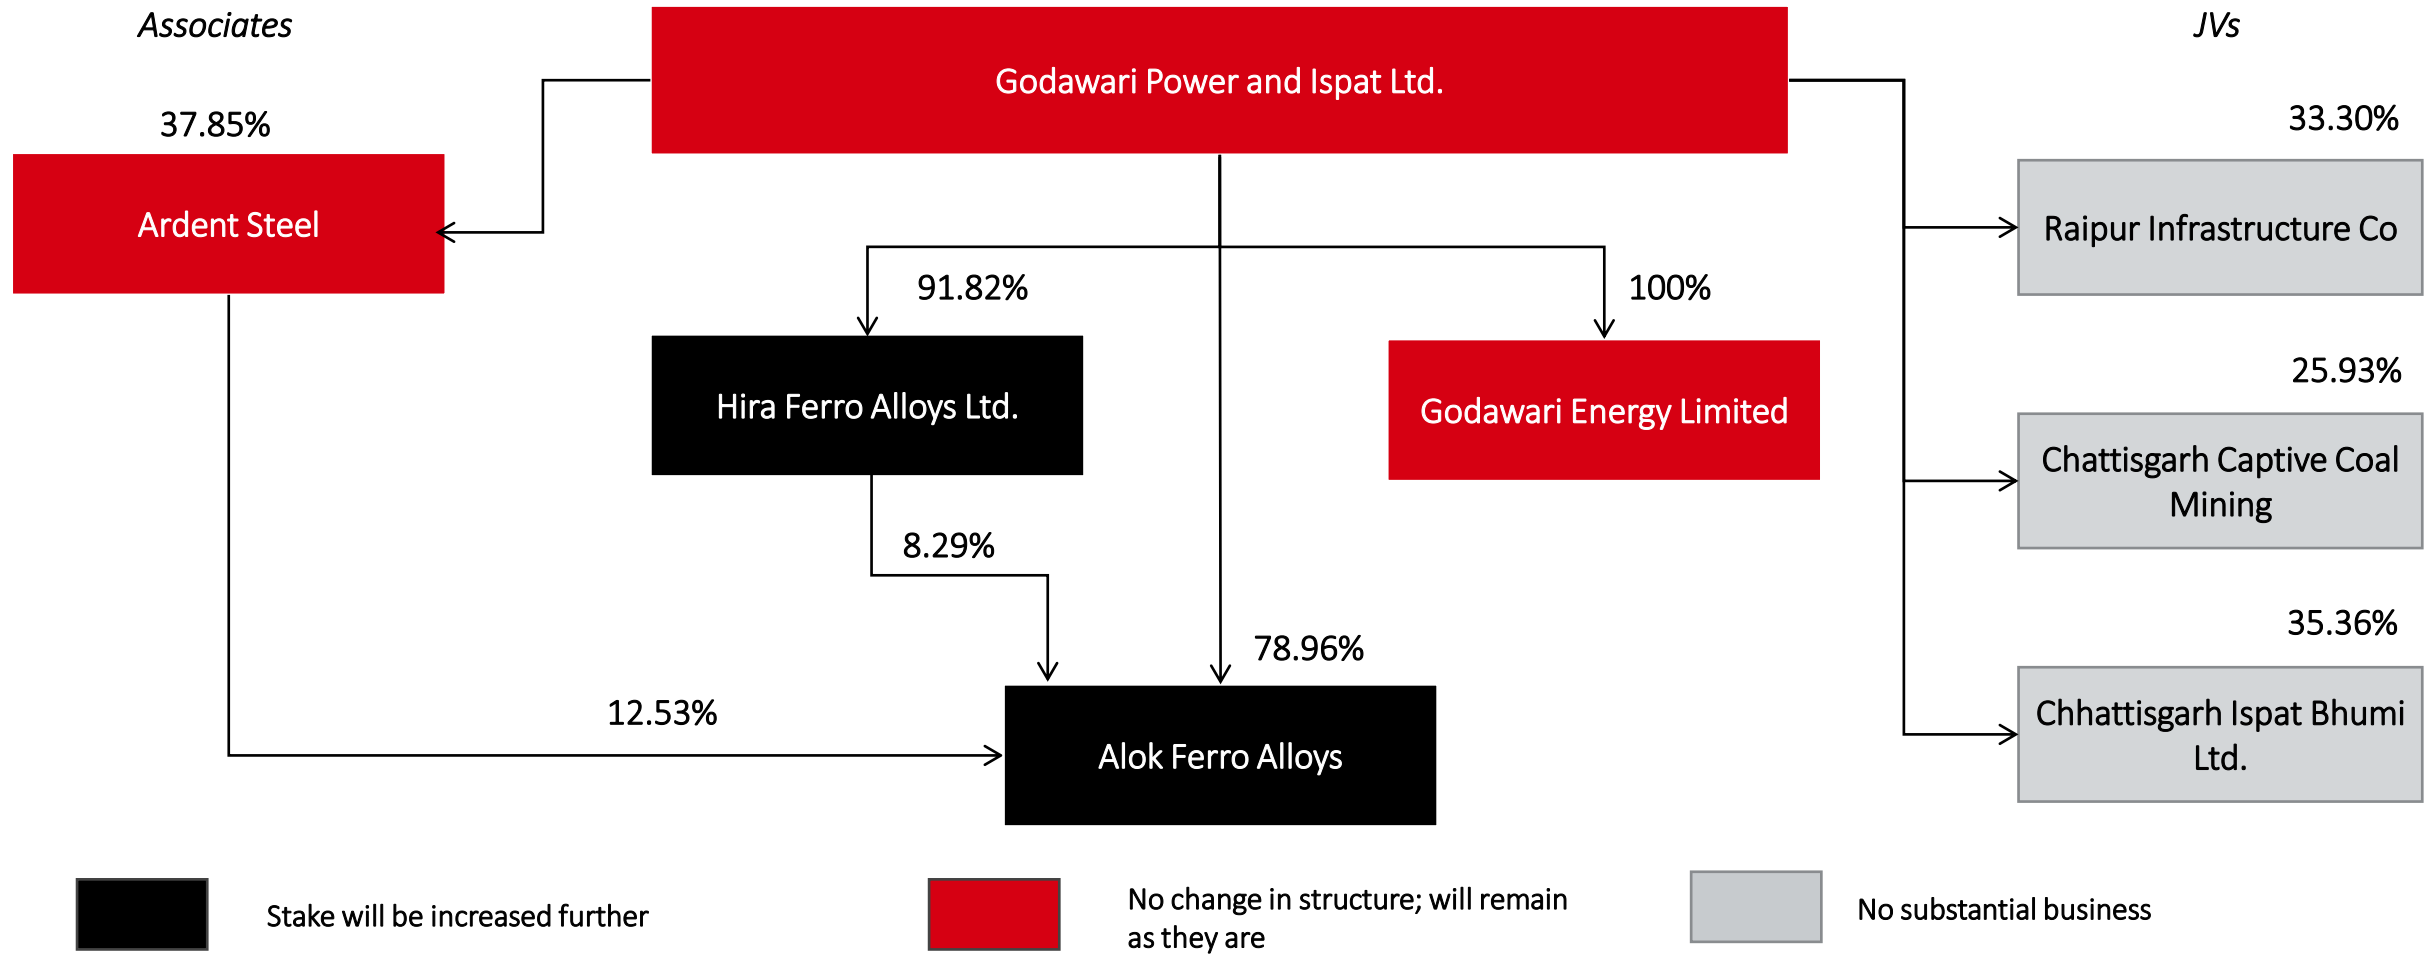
Associates

Godawari Power and Ispat Ltd.

JVs

37.85%

Ardent Steel

33.30%

Raipur Infrastructure Co

91.82%

100%

Hira Ferro Alloys Ltd.

Godawari Energy Limited

25.93%

Chattisgarh Captive Coal Mining

8.29%

78.96%

35.36%

Chhattisgarh Ispat Bhumi Ltd.

12.53%

Alok Ferro Alloys

Stake will be increased further

No change in structure; will remain as they are

No substantial business